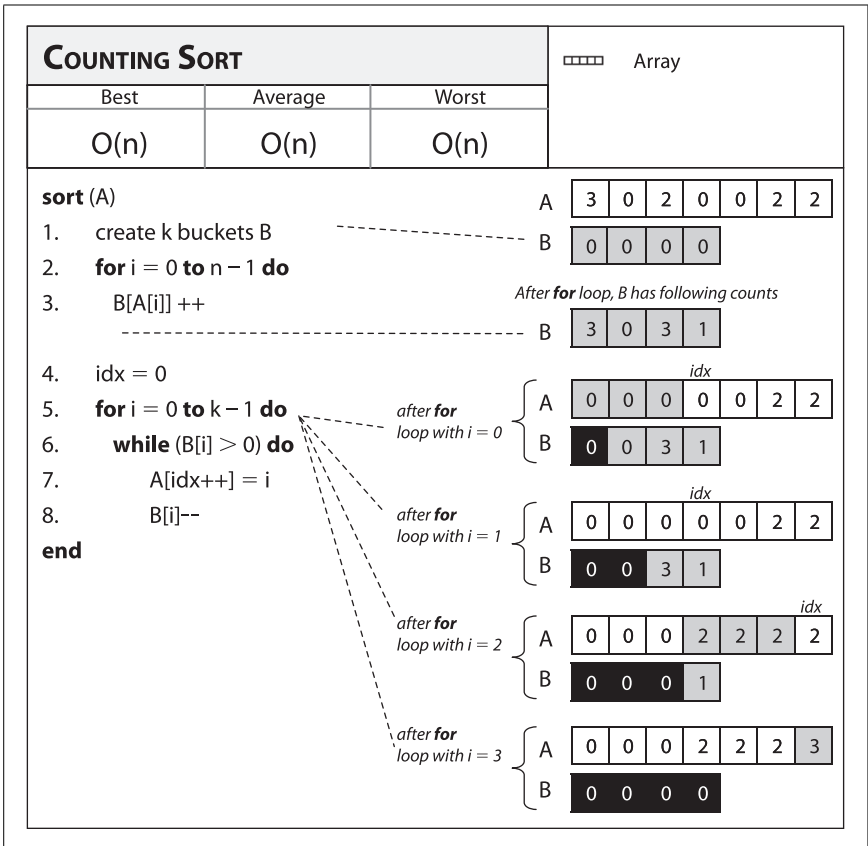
COUNTING SORT

Array

| Best | Average | Worst |
|---|---|---|
| O(n) | O(n) | O(n) |

**sort** (A)
1. create k buckets B
2. **for** i = 0 **to** n − 1 **do**
3. B[A[i]] ++
4. idx = 0
5. **for** i = 0 **to** k − 1 **do**
6. **while** (B[i] > 0) **do**
7. A[idx++] = i
8. B[i]--
**end**

A | 3 | 0 | 2 | 0 | 0 | 2 | 2 |
B | 0 | 0 | 0 | 0 |

*After **for** loop, B has following counts*
B | 3 | 0 | 3 | 1 |

after **for** loop with i = 0
idx
A | 0 | 0 | 0 | 0 | 0 | 2 | 2 |
B | 0 | 0 | 3 | 1 |

after **for** loop with i = 1
idx
A | 0 | 0 | 0 | 0 | 0 | 2 | 2 |
B | 0 | 0 | 3 | 1 |

after **for** loop with i = 2
idx
A | 0 | 0 | 0 | 2 | 2 | 2 | 2 |
B | 0 | 0 | 0 | 1 |

after **for** loop with i = 3
A | 0 | 0 | 0 | 2 | 2 | 2 | 3 |
B | 0 | 0 | 0 | 0 |